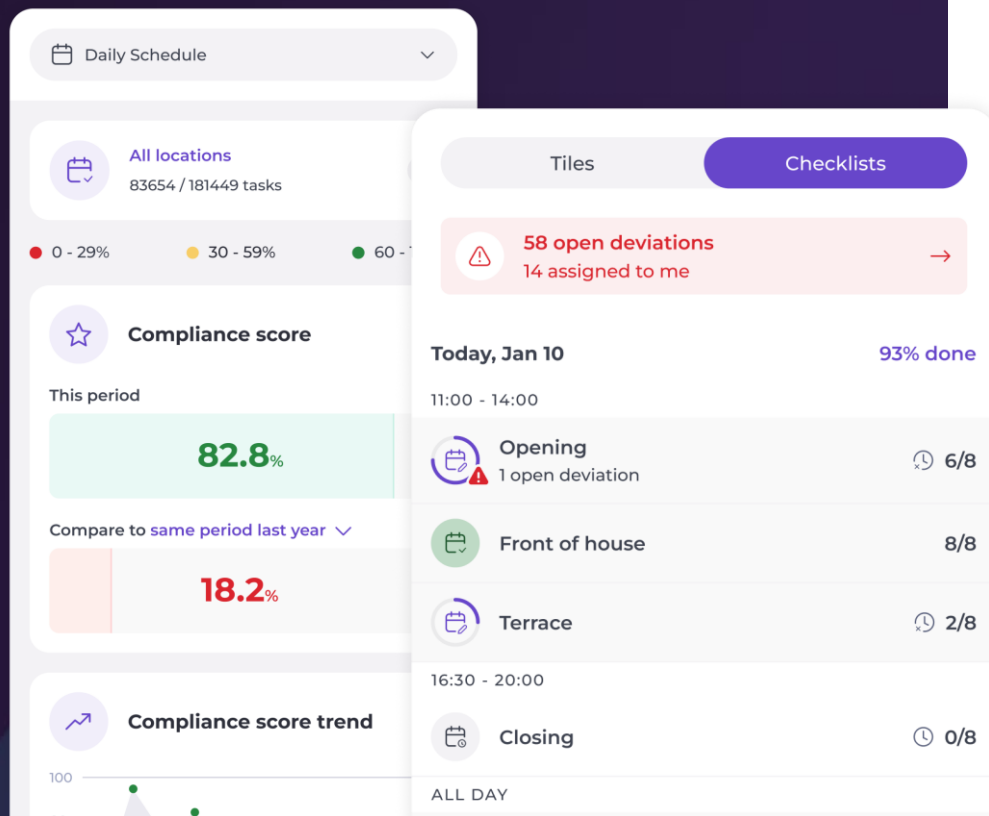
Daily Schedule

All locations
83654 / 181449 tasks

0 - 29%
30 - 59%
60 - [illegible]

Compliance score

This period

82.8%

Compare to same period last year

18.2%

Compliance score trend

100

Tiles
Checklists

58 open deviations
14 assigned to me

Today, Jan 10
93% done

11:00 - 14:00

Opening
1 open deviation
6/8

Front of house
8/8

Terrace
2/8

16:30 - 20:00

Closing
0/8

ALL DAY